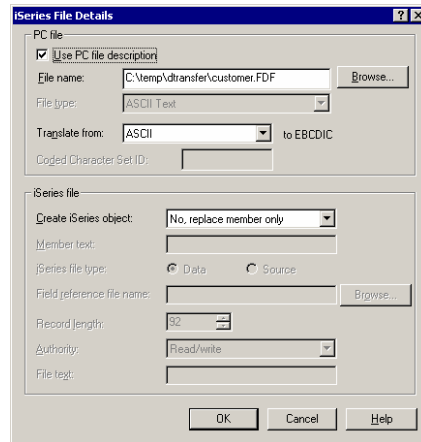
iSeries File Details

? X

PC file

Use PC file description

File name: C:\temp\dtransfer\customer.FDF Browse...

File type: ASCII Text

Translate from: ASCII to EBCDIC

Coded Character Set ID:

iSeries file

Create iSeries object: No, replace member only

Member text:

iSeries file type: Data Source

Field reference file name: Browse...

Record length: 92

Authority: Read/write

File text:

OK Cancel Help